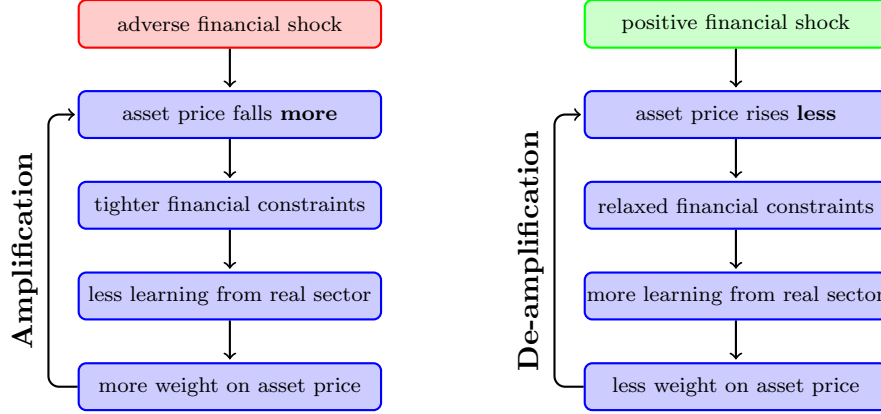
adverse financial shock

asset price falls **more**

tighter financial constraints

less learning from real sector

more weight on asset price

Amplification

positive financial shock

asset price rises **less**

relaxed financial constraints

more learning from real sector

less weight on asset price

De-amplification